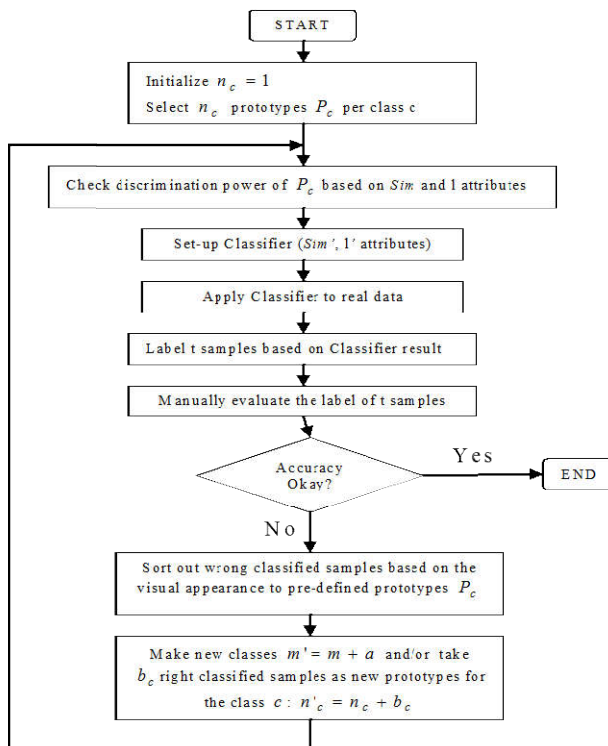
START

Initialize $n_c = 1$
Select $n_c$ prototypes $P_c$ per class c

Check discrimination power of $P_c$ based on *Sim* and l attributes

Set-up Classifier (*Sim'*, l' attributes)

Apply Classifier to real data

Label t samples based on Classifier result

Manually evaluate the label of t samples

Accuracy Okay?

Yes

END

No

Sort out wrong classified samples based on the visual appearance to pre-defined prototypes $P_c$

Make new classes $m' = m + a$ and/or take $b_c$ right classified samples as new prototypes for the class $c$ : $n'_c = n_c + b_c$